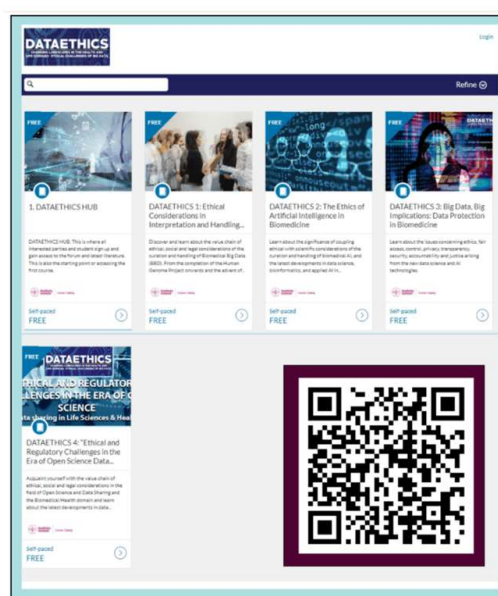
DATAETHICS

Login

Refine

FREE

1. DATAETHICS HUB

DATAETHICS HUB. This is where all interested parties and student sign up and gain access to the forum and latest literature. This is also the starting point or accessing the first course.

Self-paced
FREE

FREE

DATAETHICS 1: Ethical Considerations in Interpretation and Handling...

Discover and learn about the value chain of ethical, social and legal considerations of the curation and handling of Biomedical Big Data (BBD). From the completion of the Human Genome Project onwards and the advent of...

Self-paced
FREE

FREE

DATAETHICS 2: The Ethics of Artificial Intelligence in Biomedicine

Learn about the significance of coupling ethical with scientific considerations of the curation and handling of biomedical AI, and the latest developments in data science, bioinformatics, and applied AI in...

Self-paced
FREE

FREE

DATAETHICS 3: Big Data, Big Implications: Data Protection in Biomedicine

Learn about the issues concerning ethics, fair access, control, privacy, transparency, security, accountability and justice arising from the new data science and AI technologies.

Self-paced
FREE

FREE

DATAETHICS
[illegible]ICAL AND REGULATOR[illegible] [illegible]LLENGES IN THE ERA OF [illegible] SCIENCE
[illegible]ta sharing in Life Sciences & Heal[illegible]

DATAETHICS 4: "Ethical and Regulatory Challenges in the Era of Open Science Data...

Acquaint yourself with the value chain of ethical, social and legal considerations in the field of Open Science and Data Sharing and the Biomedical Health domain and learn about the latest developments in data...

Self-paced
FREE